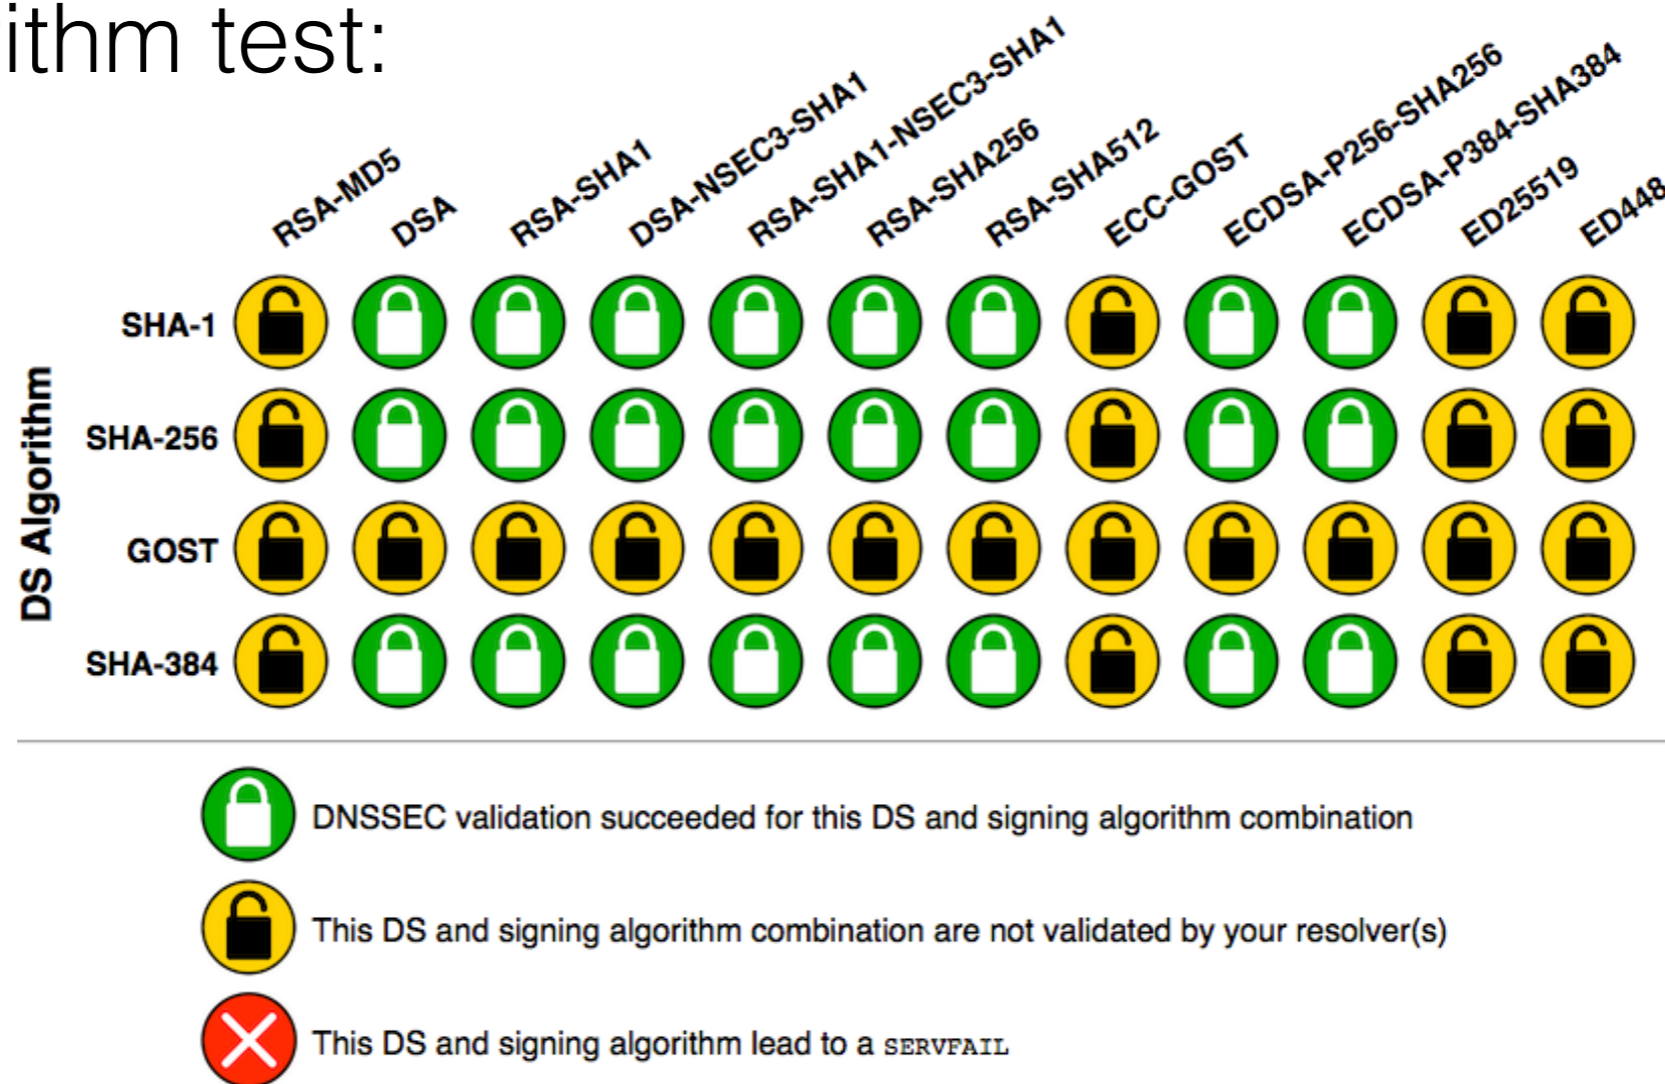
ithm test:

| | RSA-MD5 | DSA | RSA-SHA1 | DSA-NSEC3-SHA1 | RSA-SHA1-NSEC3-SHA1 | RSA-SHA256 | RSA-SHA512 | ECC-GOST | ECDSA-P256-SHA256 | ECDSA-P384-SHA384 | ED25519 | ED448 |
|---|---|---|---|---|---|---|---|---|---|---|---|---|
| SHA-1 | | | | | | | | | | | | |
| SHA-256 | | | | | | | | | | | | |
| GOST | | | | | | | | | | | | |
| SHA-384 | | | | | | | | | | | | |

DS Algorithm

DNSSEC validation succeeded for this DS and signing algorithm combination

This DS and signing algorithm combination are not validated by your resolver(s)

This DS and signing algorithm lead to a SERVFAIL